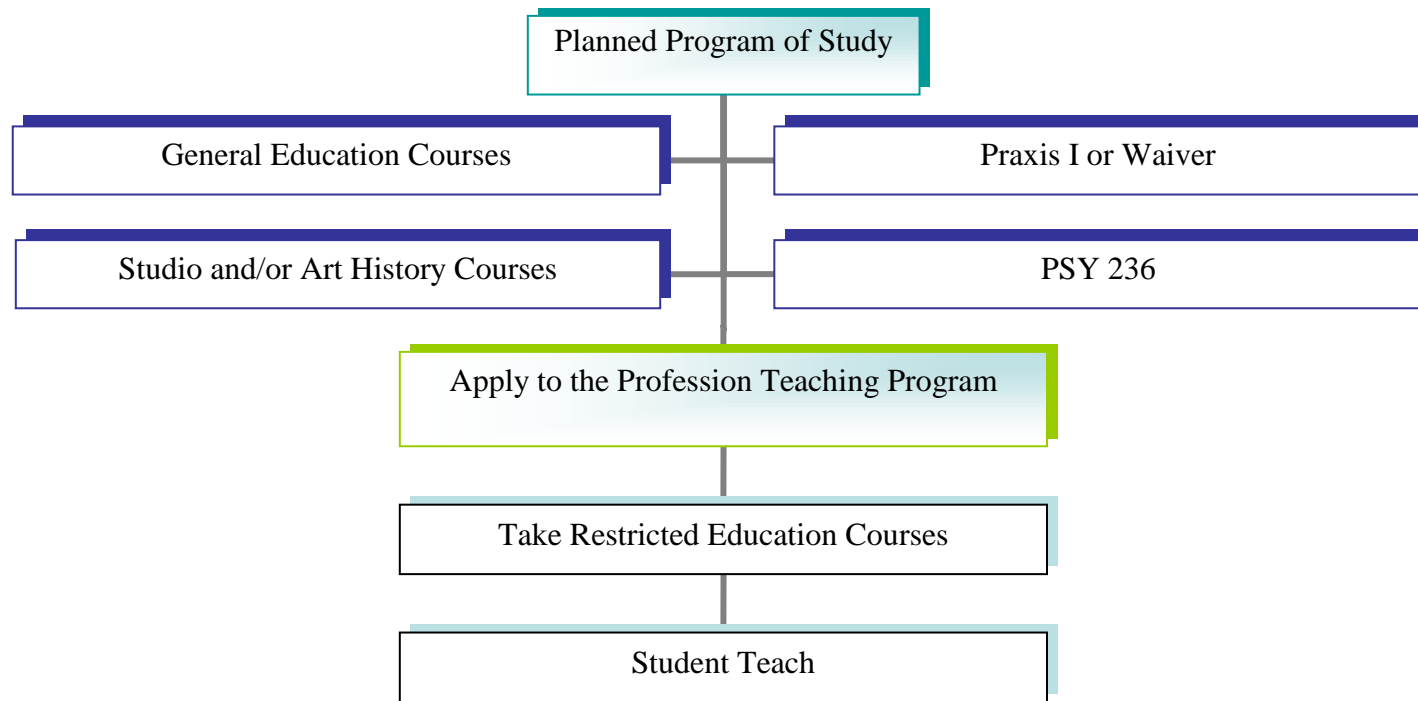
Planned Program of Study

General Education Courses

Praxis I or Waiver

Studio and/or Art History Courses

PSY 236

Apply to the Profession Teaching Program

Take Restricted Education Courses

Student Teach